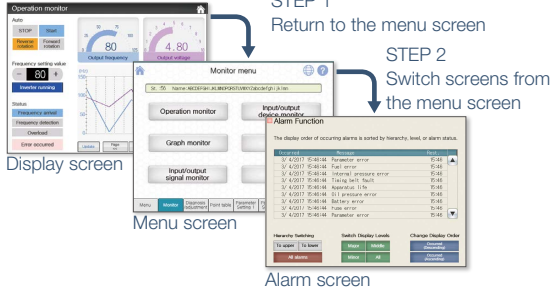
Operation monitor
Auto
STOP
Start
Reverse rotation
Forward rotation
80
4.80
Output frequency
Output voltage
Frequency setting value
80
Inverter running
Status
Frequency arrival
Frequency detection
Overload
Error occurred
Display screen

STEP 1
Return to the menu screen

Monitor menu
St. 58 Name:ABCDEFGHIJKLMNOPQRSTUVWXYZabcdefghijklmn
Operation monitor
Input/output device monitor
Graph monitor
Input/output signal monitor
Menu
Monitor
Parameter adjustment
Point table
Parameter Setting 1
Menu screen

STEP 2
Switch screens from the menu screen

Alarm Function
The display order of occurring alarms is sorted by hierarchy, level, or alarm status.

| Occurred | Message | Rest... |
|---|---|---|
| 3/ 4/2017 15:46:44 | Parameter error | 15:46 |
| 3/ 4/2017 15:46:44 | Fuel error | 15:46 |
| 3/ 4/2017 15:46:44 | Internal pressure error | 15:46 |
| 3/ 4/2017 15:46:44 | Timing belt fault | 15:46 |
| 3/ 4/2017 15:46:44 | Apparatus life | 15:46 |
| 3/ 4/2017 15:46:44 | Oil pressure error | 15:46 |
| 3/ 4/2017 15:46:44 | Battery error | 15:46 |
| 3/ 4/2017 15:46:44 | Fuse error | 15:46 |
| 3/ 4/2017 15:46:44 | Parameter error | 15:46 |

Hierarchy Switching
To upper
To lower
All alarms
Switch Display Levels
Major
Middle
Minor
All
Change Display Order
Occurred (Ascending)
Occurred (Descending)
Alarm screen